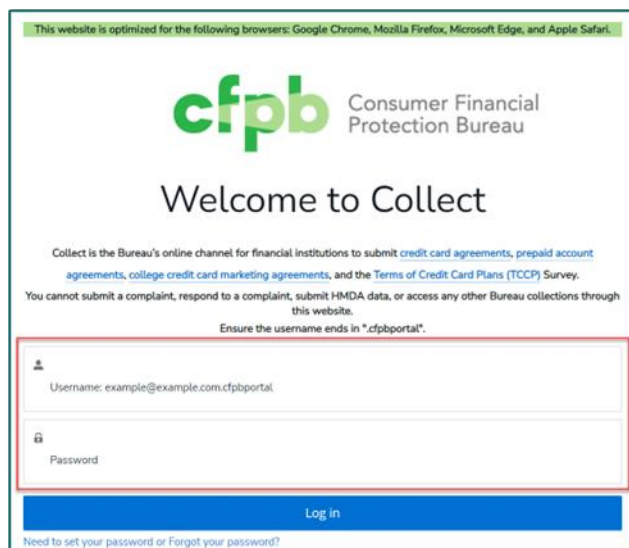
This website is optimized for the following browsers: Google Chrome, Mozilla Firefox, Microsoft Edge, and Apple Safari.

cfpb Consumer Financial Protection Bureau

Welcome to Collect

Collect is the Bureau's online channel for financial institutions to submit credit card agreements, prepaid account agreements, college credit card marketing agreements, and the Terms of Credit Card Plans (TCCP) Survey.

You cannot submit a complaint, respond to a complaint, submit HMDA data, or access any other Bureau collections through this website.

Ensure the username ends in ".cfpbportal".

Username: example@example.com.cfpbportal

Password

Log in

Need to set your password or Forgot your password?